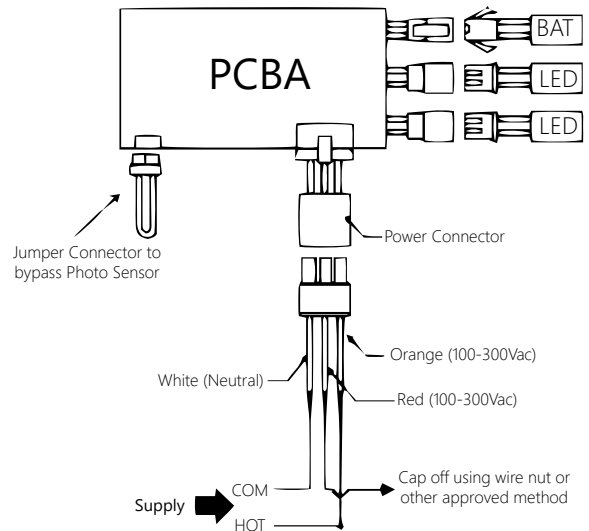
PCBA

BAT

LED

LED

Jumper Connector to bypass Photo Sensor

Power Connector

Orange (100-300Vac)

White (Neutral)

Red (100-300Vac)

Cap off using wire nut or other approved method

COM

Supply

HOT